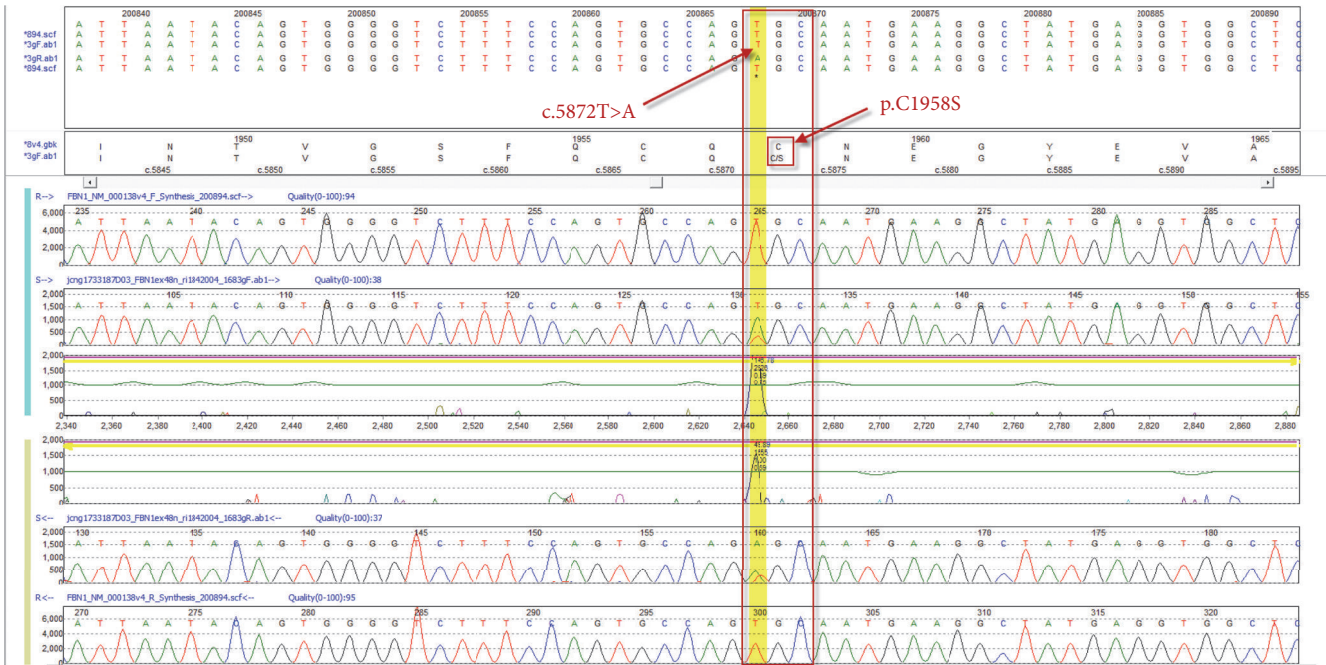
200840 200845 200850 200855 200860 200865 200870 200875 200880 200885 200890

*894.scf A T T A A T A C A G T G G G G T C T T T C C A G T G C C A G T G C A A T G A A G G C T A T G A G G T G G C T C
*3gF.ab1 A T T A A T A C A G T G G G G T C T T T C C A G T G C C A G T G C A A T G A A G G C T A T G A G G T G G C T C
*3gR.ab1 A T T A A T A C A G T G G G G T C T T T C C A G T G C C A G A G C A A T G A A G G C T A T G A G G T G G C T C
*894.scf A T T A A T A C A G T G G G G T C T T T C C A G T G C C A G T G C A A T G A A G G C T A T G A G G T G G C T C

c.5872T>A

p.C1958S

*8v4.gbk I N T V G S F Q C Q C N E G Y E V A
*3gF.ab1 I N T V G S F Q C Q C/S N E G Y E V A

1950 1955 1960 1965
c.5845 c.5850 c.5855 c.5860 c.5865 c.5870 c.5875 c.5880 c.5885 c.5890 c.5895

R--> FBN1_NM_000138v4_F_Synthesis_200894.scf--> Quality(0-100):94
235 240 245 250 255 260 265 270 275 280 285
6,000 4,000 2,000

S--> jcng1733187D03_FBN1ex48n_ri1t42004_1683gF.ab1--> Quality(0-100):38
105 110 115 120 125 130 135 140 145 150 155
2,000 1,500 1,000 500

2,000 1,500 1,000 500 0
2,340 2,360 2,380 2,400 2,420 2,440 2,460 2,480 2,500 2,520 2,540 2,560 2,580 2,600 2,620 2,640 2,660 2,680 2,700 2,720 2,740 2,760 2,780 2,800 2,820 2,840 2,860 2,880

2,000 1,500 1,000 500

S<-- jcng1733187D03_FBN1ex48n_ri1t42004_1683gR.ab1<-- Quality(0-100):37
130 135 140 145 150 155 160 165 170 175 180
2,000 1,500 1,000 500

R<-- FBN1_NM_000138v4_R_Synthesis_200894.scf<-- Quality(0-100):95
270 275 280 285 290 295 300 305 310 315 320
6,000 4,000 2,000